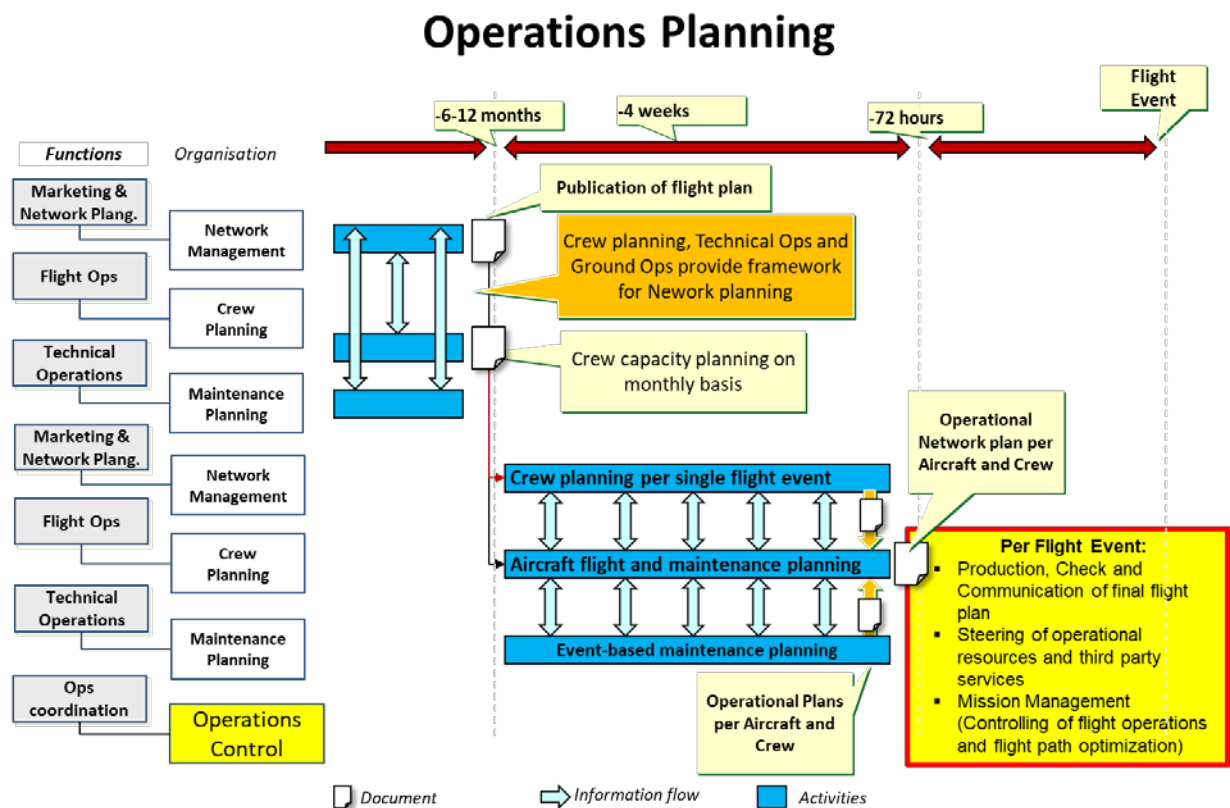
Operations Planning

-6-12 months

-4 weeks

-72 hours

Flight Event

Functions

Organisation

Marketing & Network Plang.

Network Management

Flight Ops

Crew Planning

Technical Operations

Maintenance Planning

Marketing & Network Plang.

Network Management

Flight Ops

Crew Planning

Technical Operations

Maintenance Planning

Ops coordination

Operations Control

Publication of flight plan

Crew planning, Technical Ops and Ground Ops provide framework for Nework planning

Crew capacity planning on monthly basis

Operational Network plan per Aircraft and Crew

Crew planning per single flight event

Aircraft flight and maintenance planning

Event-based maintenance planning

Per Flight Event:
- Production, Check and Communication of final flight plan
- Steering of operational resources and third party services
- Mission Management (Controlling of flight operations and flight path optimization)

Operational Plans per Aircraft and Crew

Document

Information flow

Activities